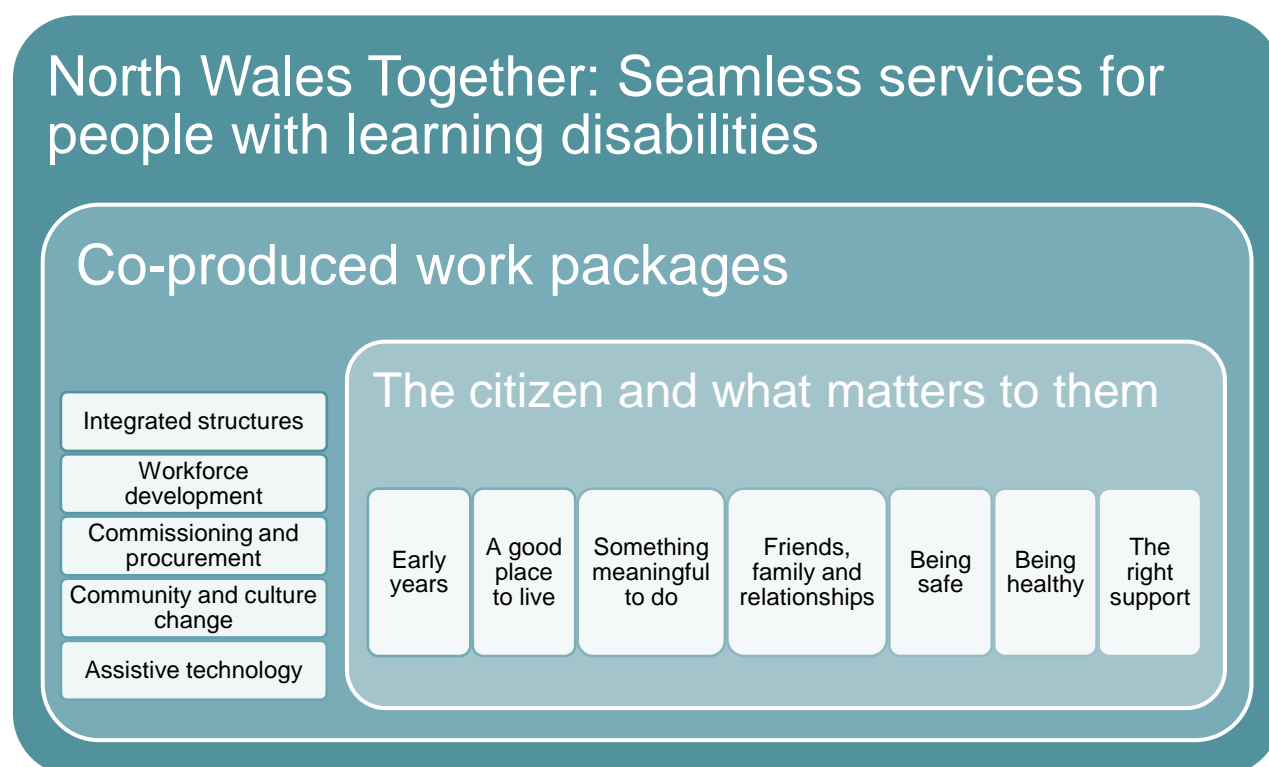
North Wales Together: Seamless services for people with learning disabilities

Co-produced work packages

Integrated structures

Workforce development

Commissioning and procurement

Community and culture change

Assistive technology

The citizen and what matters to them

Early years

A good place to live

Something meaningful to do

Friends, family and relationships

Being safe

Being healthy

The right support